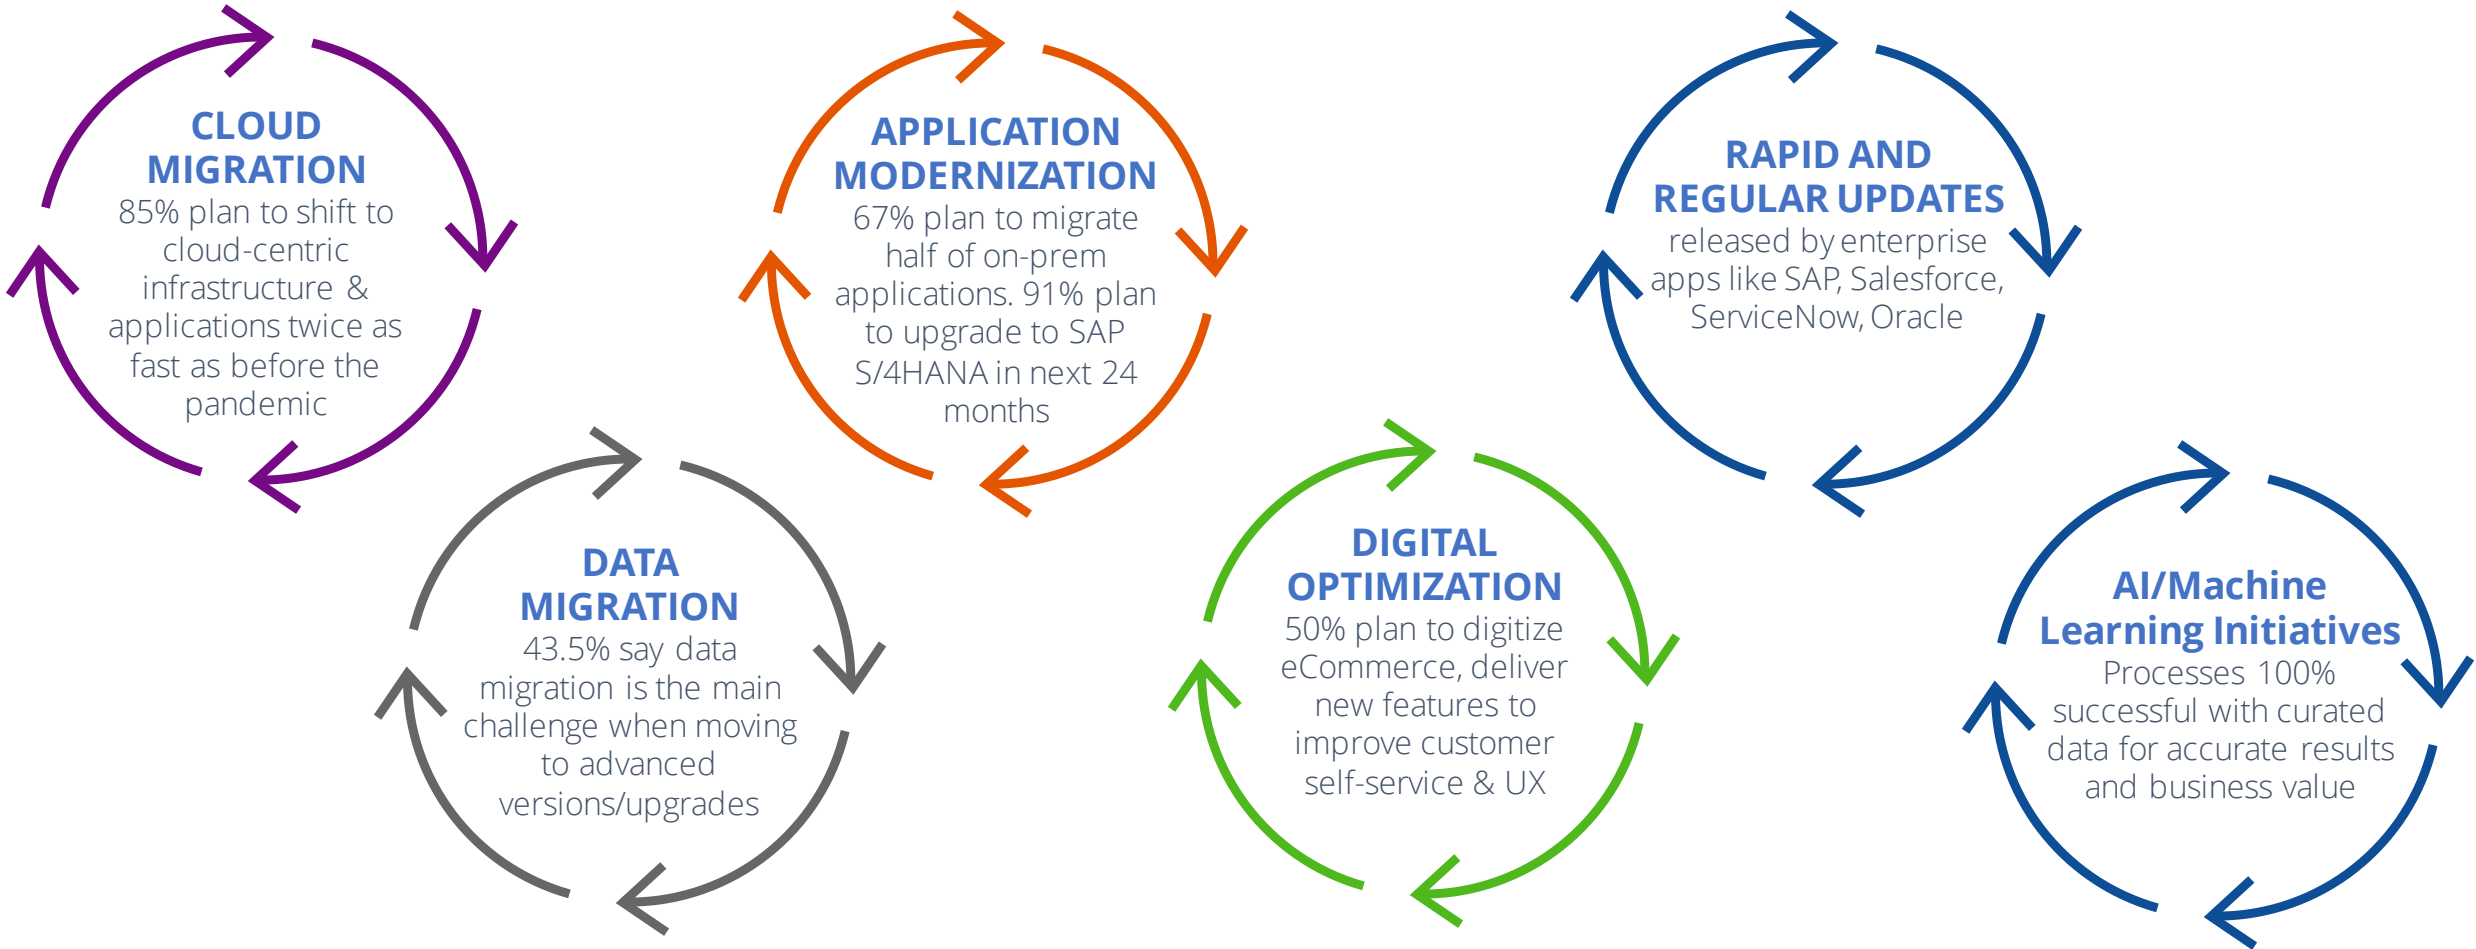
CLOUD MIGRATION
85% plan to shift to cloud-centric infrastructure & applications twice as fast as before the pandemic

APPLICATION MODERNIZATION
67% plan to migrate half of on-prem applications. 91% plan to upgrade to SAP S/4HANA in next 24 months

RAPID AND REGULAR UPDATES
released by enterprise apps like SAP, Salesforce, ServiceNow, Oracle

DATA MIGRATION
43.5% say data migration is the main challenge when moving to advanced versions/upgrades

DIGITAL OPTIMIZATION
50% plan to digitize eCommerce, deliver new features to improve customer self-service & UX

AI/Machine Learning Initiatives
Processes 100% successful with curated data for accurate results and business value